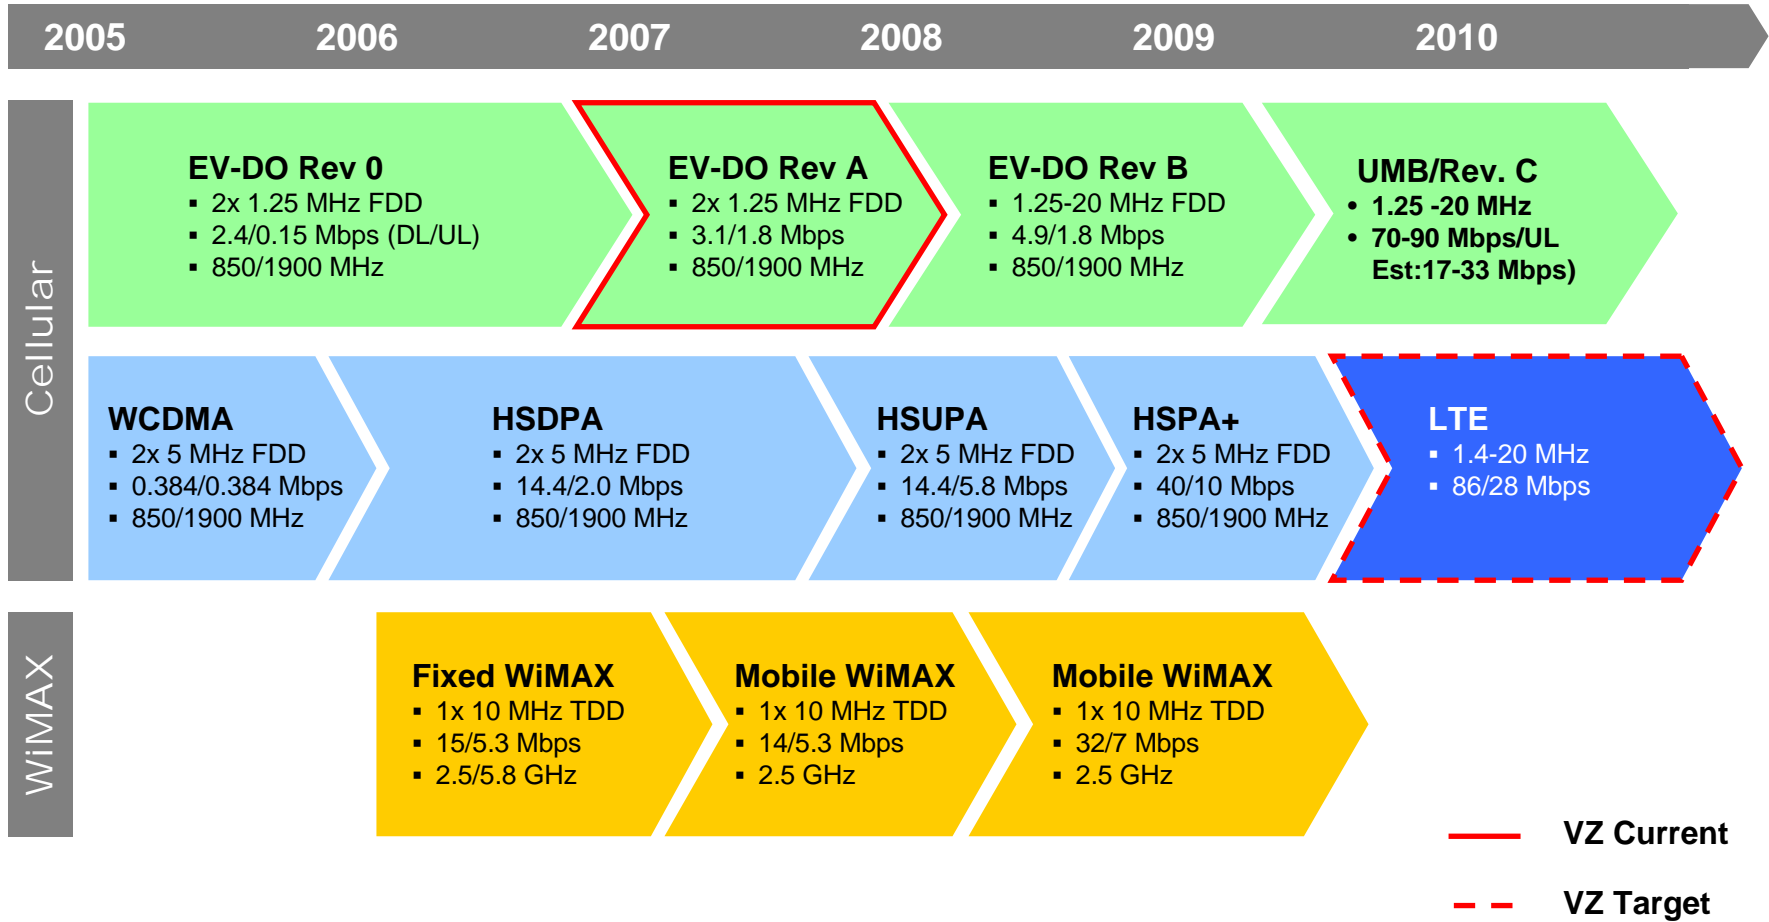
2005 2006 2007 2008 2009 2010

Cellular

EV-DO Rev 0
- 2x 1.25 MHz FDD
- 2.4/0.15 Mbps (DL/UL)
- 850/1900 MHz

EV-DO Rev A
- 2x 1.25 MHz FDD
- 3.1/1.8 Mbps
- 850/1900 MHz

EV-DO Rev B
- 1.25-20 MHz FDD
- 4.9/1.8 Mbps
- 850/1900 MHz

UMB/Rev. C
- 1.25 -20 MHz
- 70-90 Mbps/UL Est:17-33 Mbps)

WCDMA
- 2x 5 MHz FDD
- 0.384/0.384 Mbps
- 850/1900 MHz

HSDPA
- 2x 5 MHz FDD
- 14.4/2.0 Mbps
- 850/1900 MHz

HSUPA
- 2x 5 MHz FDD
- 14.4/5.8 Mbps
- 850/1900 MHz

HSPA+
- 2x 5 MHz FDD
- 40/10 Mbps
- 850/1900 MHz

LTE
- 1.4-20 MHz
- 86/28 Mbps

WiMAX

Fixed WiMAX
- 1x 10 MHz TDD
- 15/5.3 Mbps
- 2.5/5.8 GHz

Mobile WiMAX
- 1x 10 MHz TDD
- 14/5.3 Mbps
- 2.5 GHz

Mobile WiMAX
- 1x 10 MHz TDD
- 32/7 Mbps
- 2.5 GHz

VZ Current

VZ Target